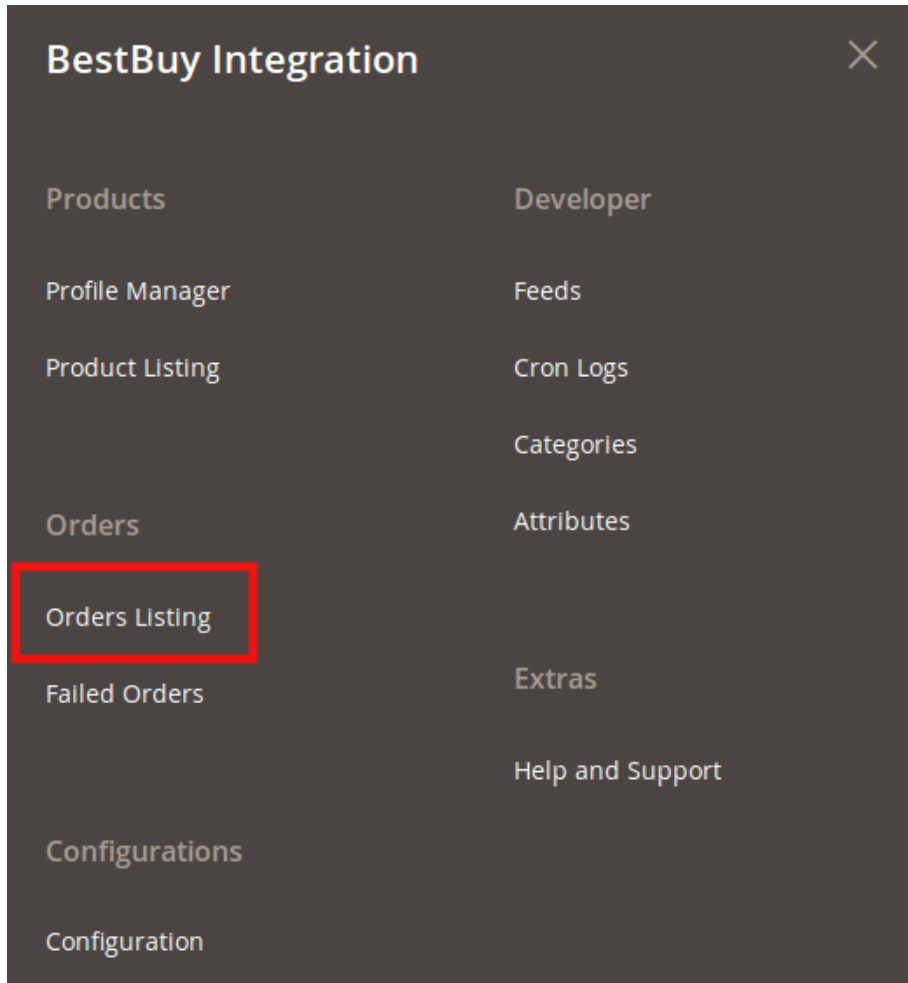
BestBuy Integration

×

Products

Profile Manager

Product Listing

Orders

Orders Listing

Failed Orders

Configurations

Configuration

Developer

Feeds

Cron Logs

Categories

Attributes

Extras

Help and Support